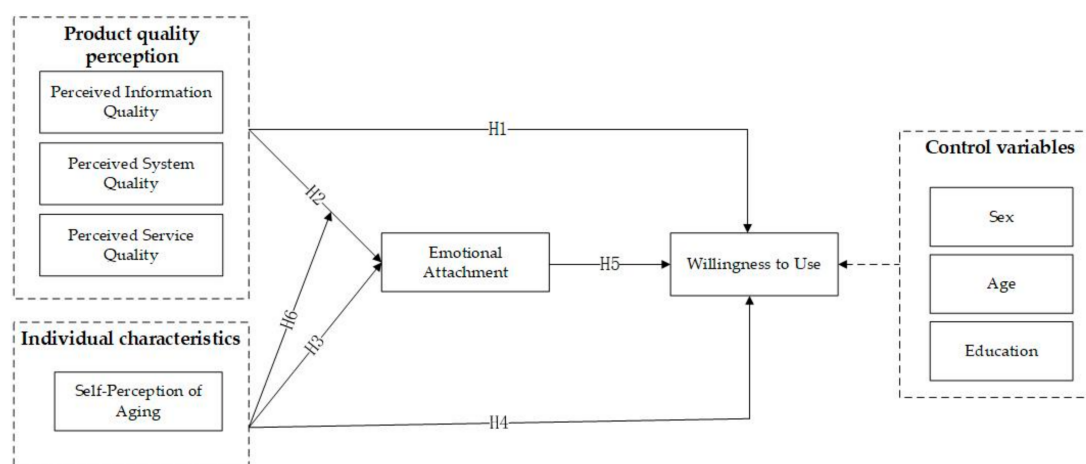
Product quality perception

Perceived Information Quality

Perceived System Quality

Perceived Service Quality

H1

H2

Emotional Attachment

H5

Willingness to Use

Control variables

Sex

Age

Education

H6

H3

Individual characteristics

Self-Perception of Aging

H4